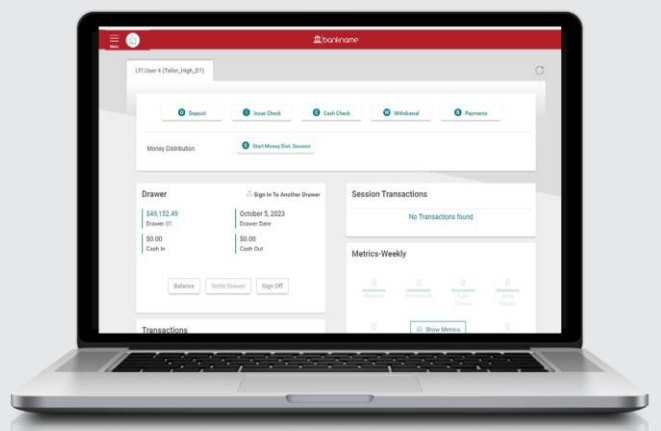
Menu

bankname

LFI User 4 (Teller_High_01)

D Deposit

I Issue Check

C Cash Check

W Withdrawal

P Payments

Money Distribution

S Start Money Dist. Session

Drawer

Sign In To Another Drawer

$49,152.49
Drawer 01

October 5, 2023
Drawer Date

$0.00
Cash In

$0.00
Cash Out

Balance

Settle Drawer

Sign Off

Transactions

Session Transactions

No Transactions found

Metrics-Weekly

0
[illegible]

0
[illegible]

0
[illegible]

0
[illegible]

0

Show Metrics

0